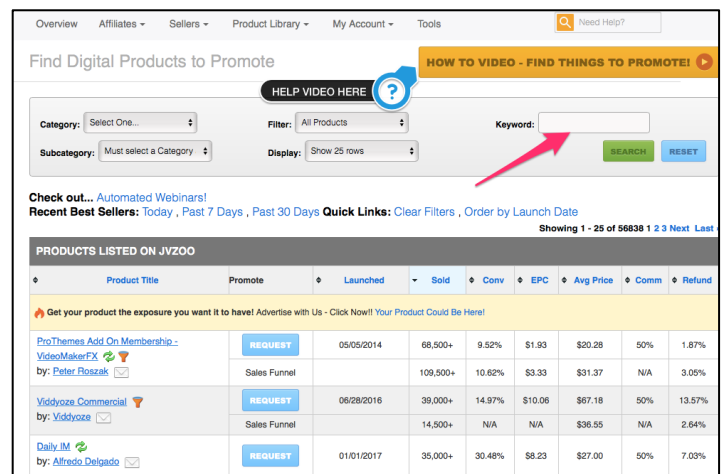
Overview Affiliates ▾ Sellers ▾ Product Library ▾ My Account ▾ Tools

Need Help?

Find Digital Products to Promote

HOW TO VIDEO - FIND THINGS TO PROMOTE!

HELP VIDEO HERE

Category: Select One...

Filter: All Products

Keyword:

Subcategory: Must select a Category

Display: Show 25 rows

SEARCH RESET

Check out... Automated Webinars!

Recent Best Sellers: Today , Past 7 Days , Past 30 Days Quick Links: Clear Filters , Order by Launch Date

Showing 1 - 25 of 56838 1 2 3 Next Last

PRODUCTS LISTED ON JVZOO

| Product Title | Promote | Launched | Sold | Conv | EPC | Avg Price | Comm | Refund |
|---|---|---|---|---|---|---|---|---|
| Get your product the exposure you want it to have! Advertise with Us - Click Now!! Your Product Could Be Here! | | | | | | | | |
| ProThemes Add On Membership - VideoMakerFX by: Peter Roszak | REQUEST | 05/05/2014 | 68,500+ | 9.52% | \$1.93 | \$20.28 | 50% | 1.87% |
| | Sales Funnel | | 109,500+ | 10.62% | \$3.33 | \$31.37 | N/A | 3.05% |
| Viddyoze Commercial by: Viddyoze | REQUEST | 06/28/2016 | 39,000+ | 14.97% | \$10.06 | \$67.18 | 50% | 13.57% |
| | Sales Funnel | | 14,500+ | N/A | N/A | \$36.55 | N/A | 2.64% |
| Daily IM by: Alfredo Delgado | REQUEST | 01/01/2017 | 35,000+ | 30.48% | \$8.23 | \$27.00 | 50% | 7.03% |